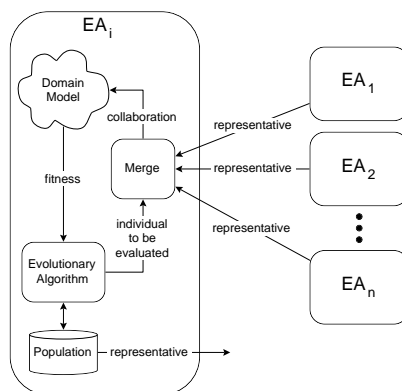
$EA_i$

Domain Model

collaboration

Merge

fitness

individual to be evaluated

Evolutionary Algorithm

Population

representative

representative

representative

representative

$EA_1$

$EA_2$

$EA_n$